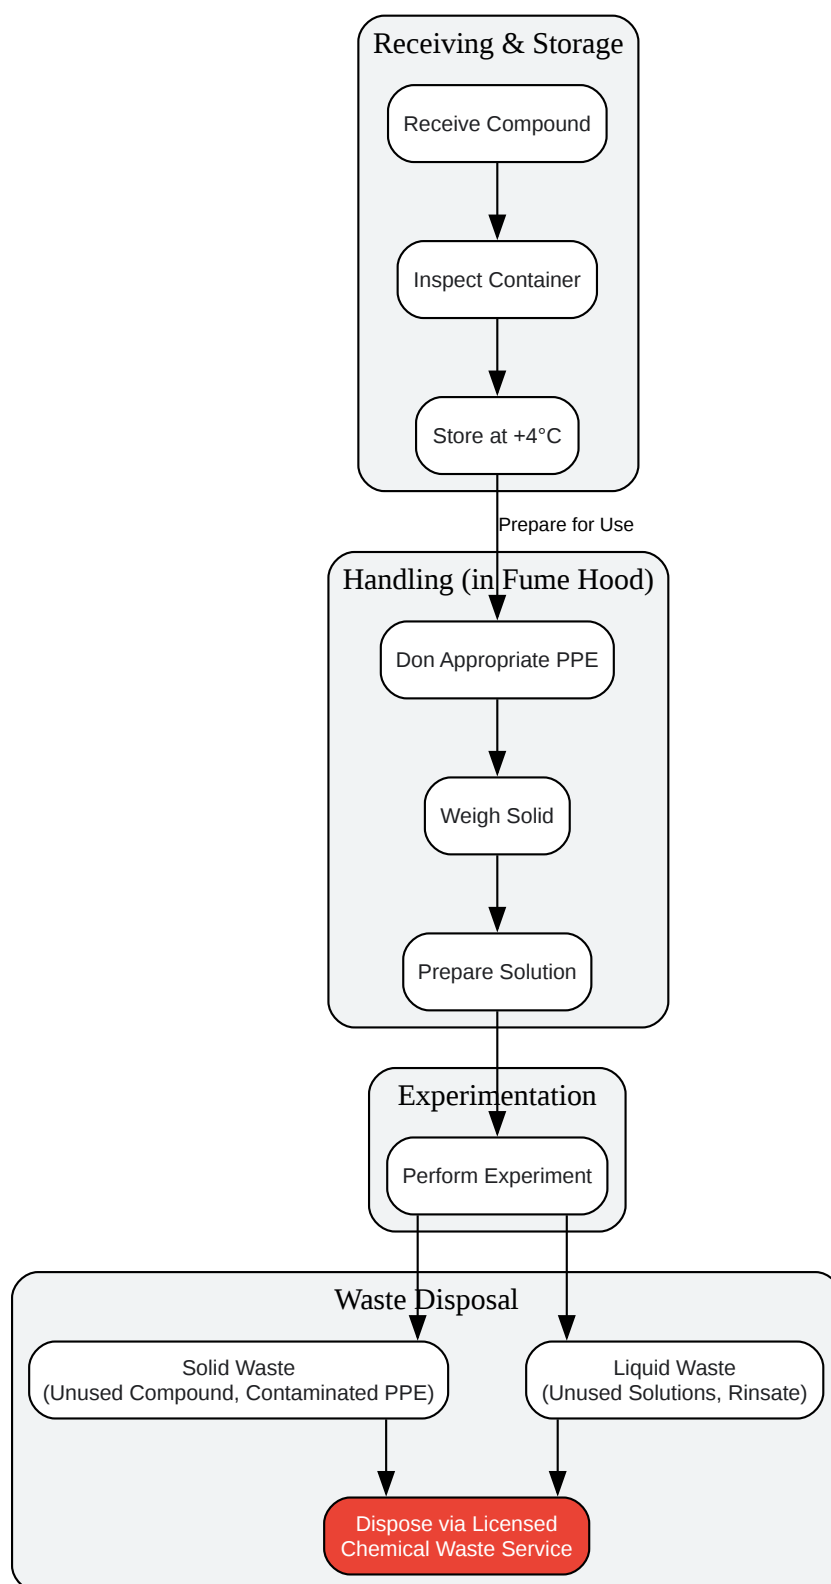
Receiving & Storage

Receive Compound

Inspect Container

Store at +4°C

Prepare for Use

Handling (in Fume Hood)

Don Appropriate PPE

Weigh Solid

Prepare Solution

Experimentation

Perform Experiment

Waste Disposal

Solid Waste
(Unused Compound, Contaminated PPE)

Liquid Waste
(Unused Solutions, Rinsate)

Dispose via Licensed
Chemical Waste Service